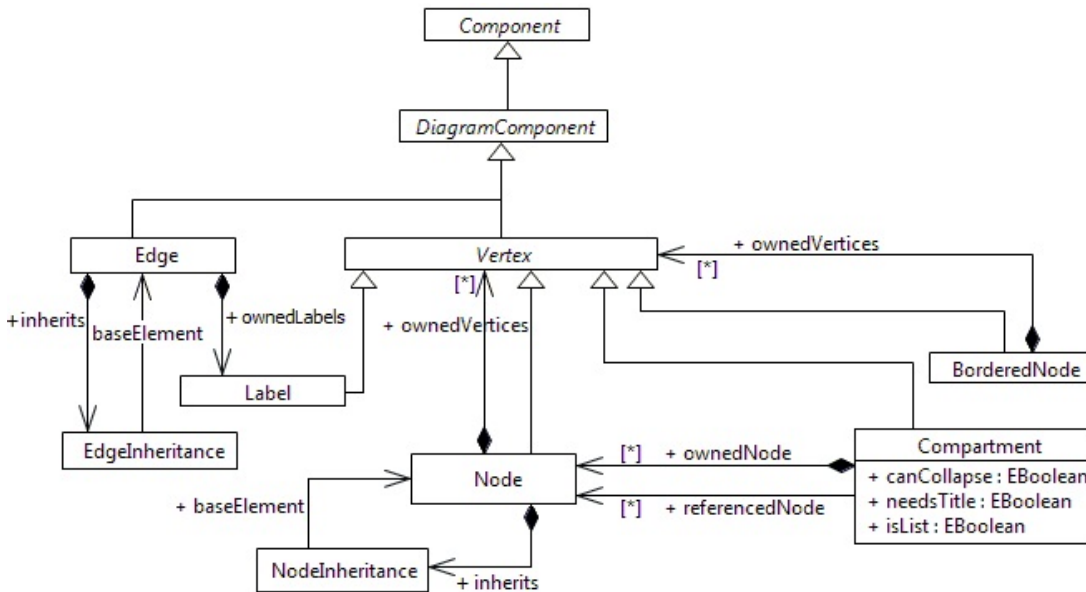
Component

DiagramComponent

Edge

Vertex

+ ownedVertices

[*]

[*]

+inherits

baseElement

+ ownedLabels

+ ownedVertices

Label

BorderedNode

EdgeInheritance

Node

[*] + ownedNode

[*] + referencedNode

Compartment
+ canCollapse : EBoolean
+ needsTitle : EBoolean
+ isList : EBoolean

+ baseElement

NodeInheritance

+ inherits